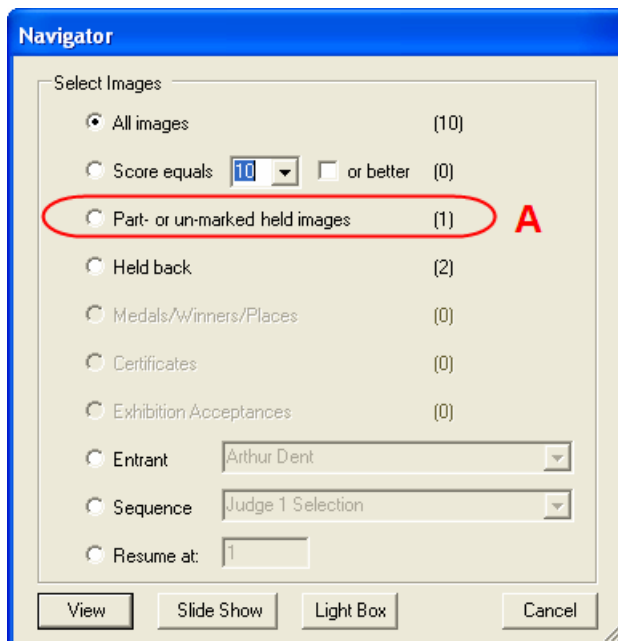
Navigator

Select Images

All images (10)

Score equals 10 or better (0)

Part- or un-marked held images (1) A

Held back (2)

Medals/Winners/Places (0)

Certificates (0)

Exhibition Acceptances (0)

Entrant Arthur Dent

Sequence Judge 1 Selection

Resume at: 1

View Slide Show Light Box Cancel